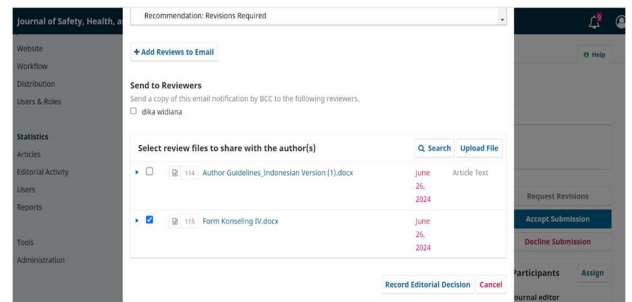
Journal of Safety, Health, a

Recommendation: Revisions Required

Website
Workflow
Distribution
Users & Roles

Statistics
Articles
Editorial Activity
Users
Reports

Tools
Administration

+ Add Reviews to Email

Send to Reviewers
Send a copy of this email notification by BCC to the following reviewers.
☐ dika widiana

Select review files to share with the author(s)

Search | Upload File

| | | | | | |
|---|---|---|---|---|---|
| ▸ | ☐ | 114 | Author Guidelines_Indonesian Version (1).docx | June 26, 2024 | Article Text |
| ▸ | ☑ | 115 | Form Konseling IV.docx | June 26, 2024 | |

Record Editorial Decision | Cancel

Help

Request Revisions
Accept Submission
Decline Submission

Participants | Assign

Journal editor